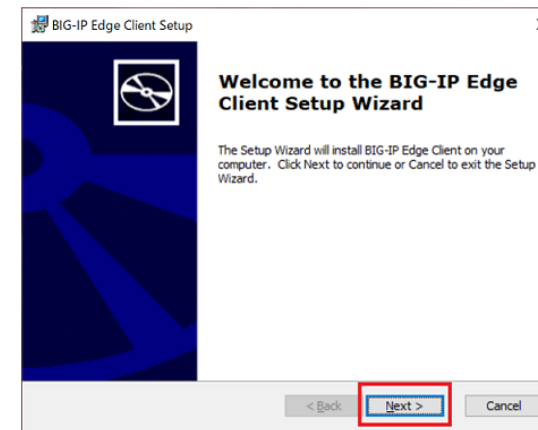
BIG-IP Edge Client Setup

Welcome to the BIG-IP Edge Client Setup Wizard

The Setup Wizard will install BIG-IP Edge Client on your computer. Click Next to continue or Cancel to exit the Setup Wizard.

< Back

Next >

Cancel